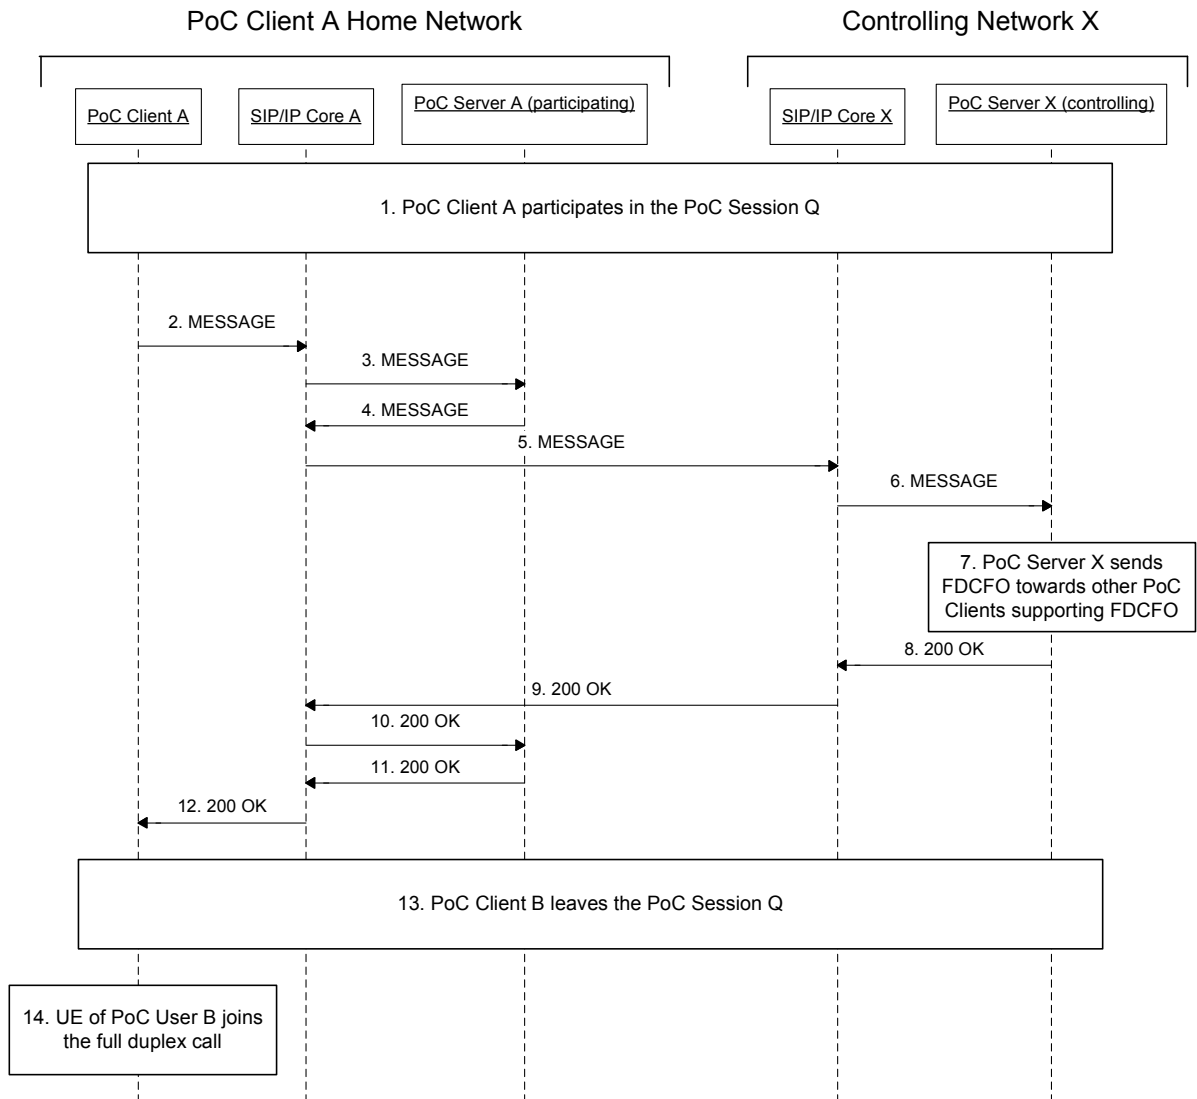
PoC Client A Home Network

Controlling Network X

PoC Client A

SIP/IP Core A

PoC Server A (participating)

SIP/IP Core X

PoC Server X (controlling)

1. PoC Client A participates in the PoC Session Q

2. MESSAGE

3. MESSAGE

4. MESSAGE

5. MESSAGE

6. MESSAGE

7. PoC Server X sends FDCFO towards other PoC Clients supporting FDCFO

8. 200 OK

9. 200 OK

10. 200 OK

11. 200 OK

12. 200 OK

13. PoC Client B leaves the PoC Session Q

14. UE of PoC User B joins the full duplex call